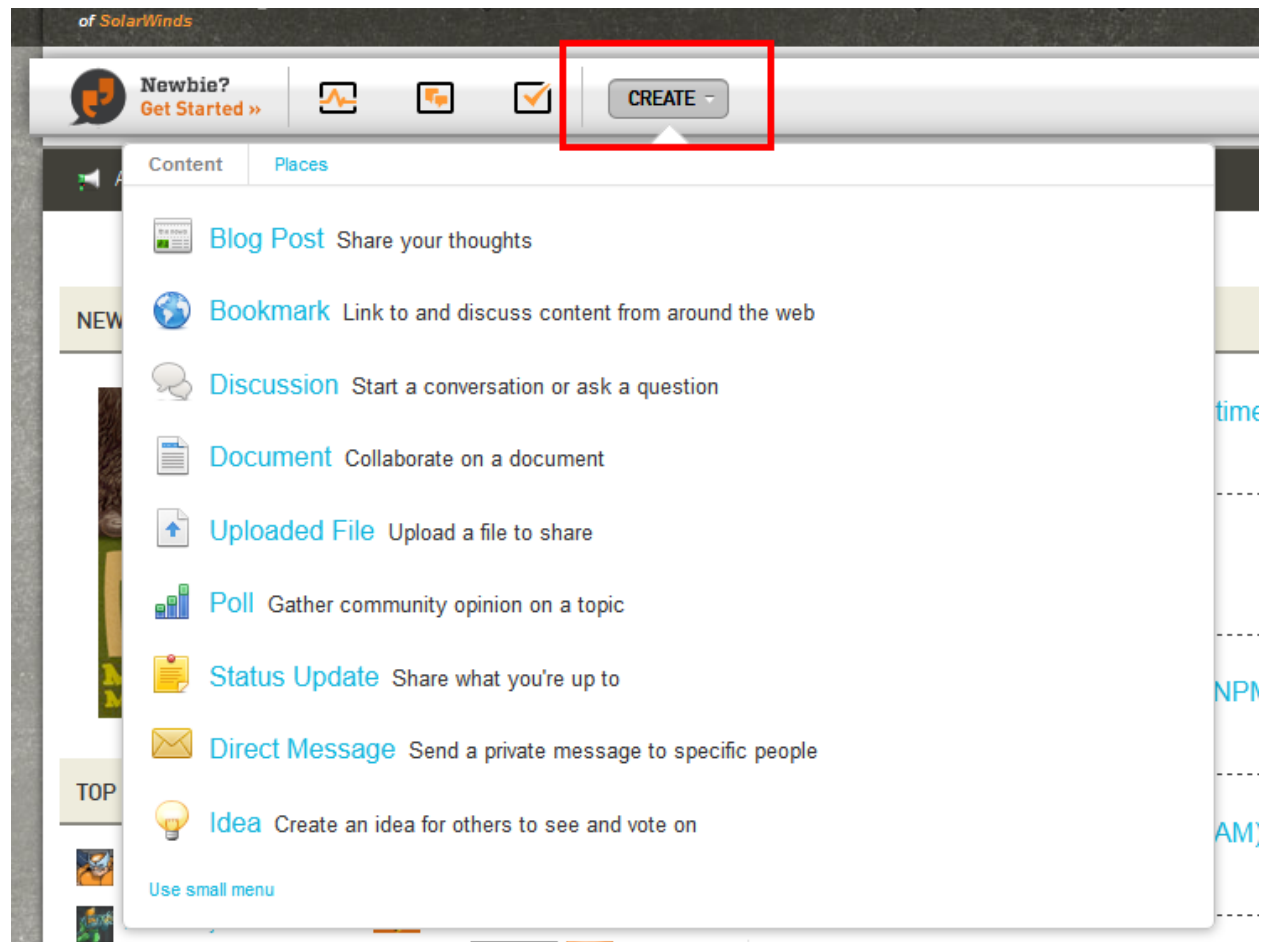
of SolarWinds

Newbie?
Get Started »

CREATE

Content
Places

Blog Post Share your thoughts

Bookmark Link to and discuss content from around the web

Discussion Start a conversation or ask a question

Document Collaborate on a document

Uploaded File Upload a file to share

Poll Gather community opinion on a topic

Status Update Share what you're up to

Direct Message Send a private message to specific people

Idea Create an idea for others to see and vote on

Use small menu

NEW

TOP

time

NPM

AM)